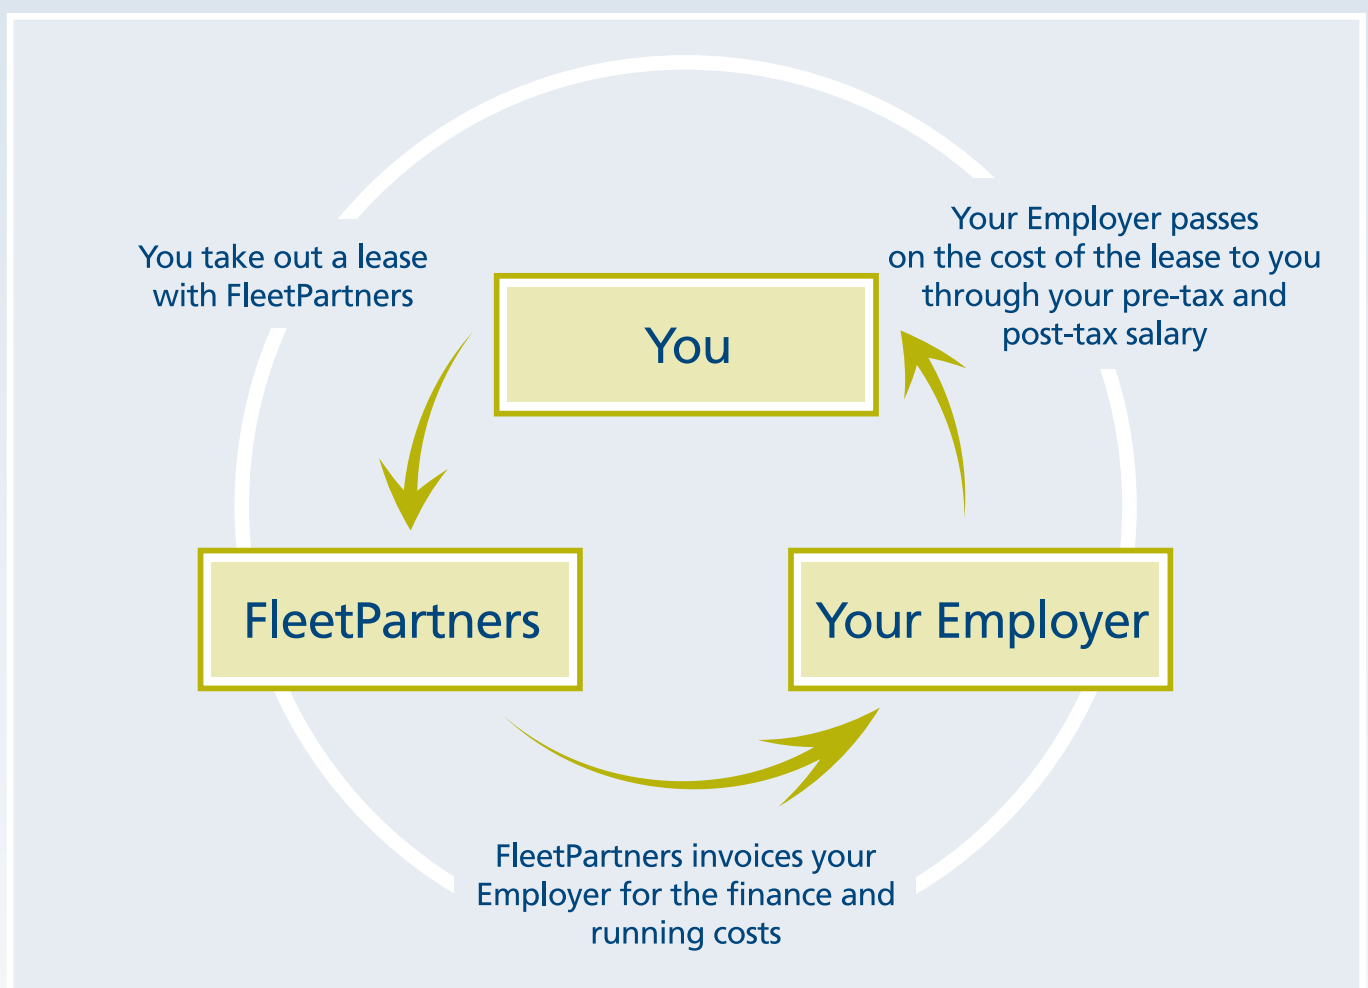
Your Employer passes on the cost of the lease to you through your pre-tax and post-tax salary

You take out a lease with FleetPartners

You

FleetPartners

Your Employer

FleetPartners invoices your Employer for the finance and running costs